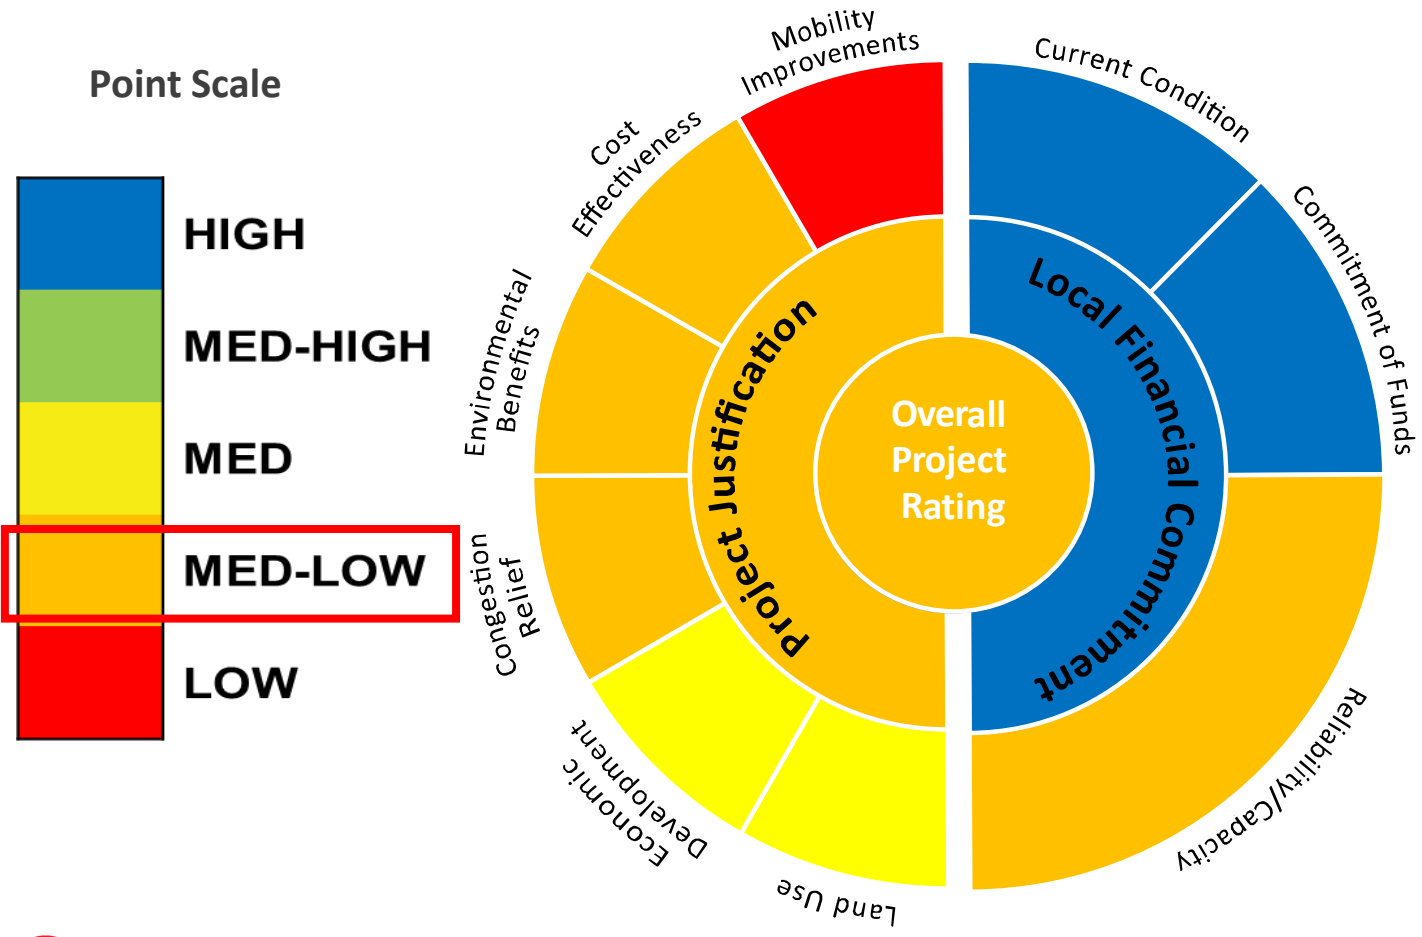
Point Scale

HIGH

MED-HIGH

MED

MED-LOW

LOW

Mobility Improvements

Cost Effectiveness

Environmental Benefits

Congestion Relief

Economic Development

Land Use

Project Justification

Overall Project Rating

Local Financial Commitment

Current Condition

Commitment of Funds

Reliability/Capacity